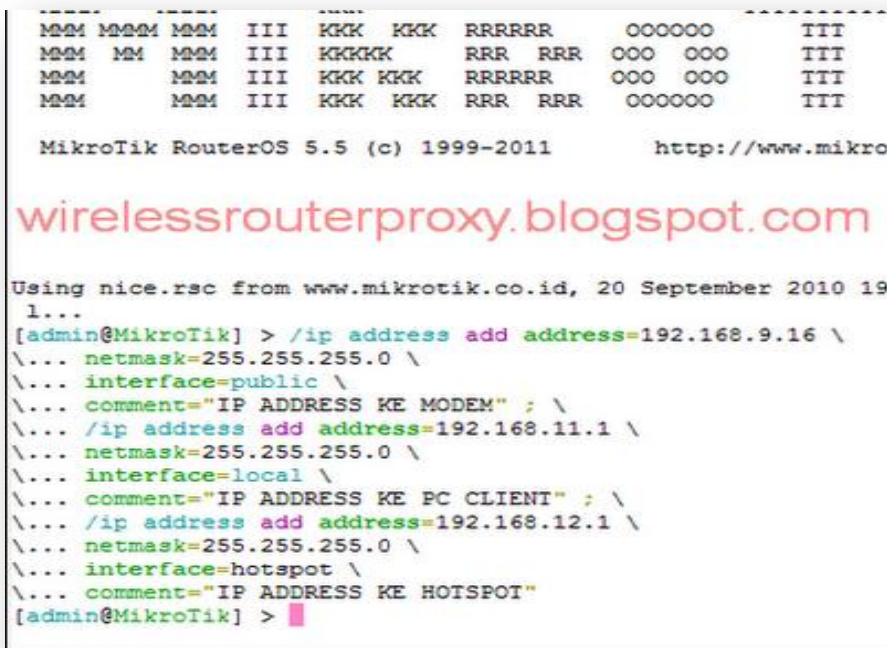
MMM MMMM MMM III KKK KKK RRRRRR OOOOOO TTT
MMM MM MMM III KKKKK RRR RRR OOO OOO TTT
MMM MMM III KKK KKK RRRRRR OOO OOO TTT
MMM MMM III KKK KKK RRR RRR OOOOOO TTT

MikroTik RouterOS 5.5 (c) 1999-2011 http://www.mikro

wirelessrouterproxy.blogspot.com

Using nice.rsc from www.mikrotik.co.id, 20 September 2010 19
1...
[admin@MikroTik] > /ip address add address=192.168.9.16 \
\... netmask=255.255.255.0 \
\... interface=public \
\... comment="IP ADDRESS KE MODEM" ; \
\... /ip address add address=192.168.11.1 \
\... netmask=255.255.255.0 \
\... interface=local \
\... comment="IP ADDRESS KE PC CLIENT" ; \
\... /ip address add address=192.168.12.1 \
\... netmask=255.255.255.0 \
\... interface=hotspot \
\... comment="IP ADDRESS KE HOTSPOT"
[admin@MikroTik] >